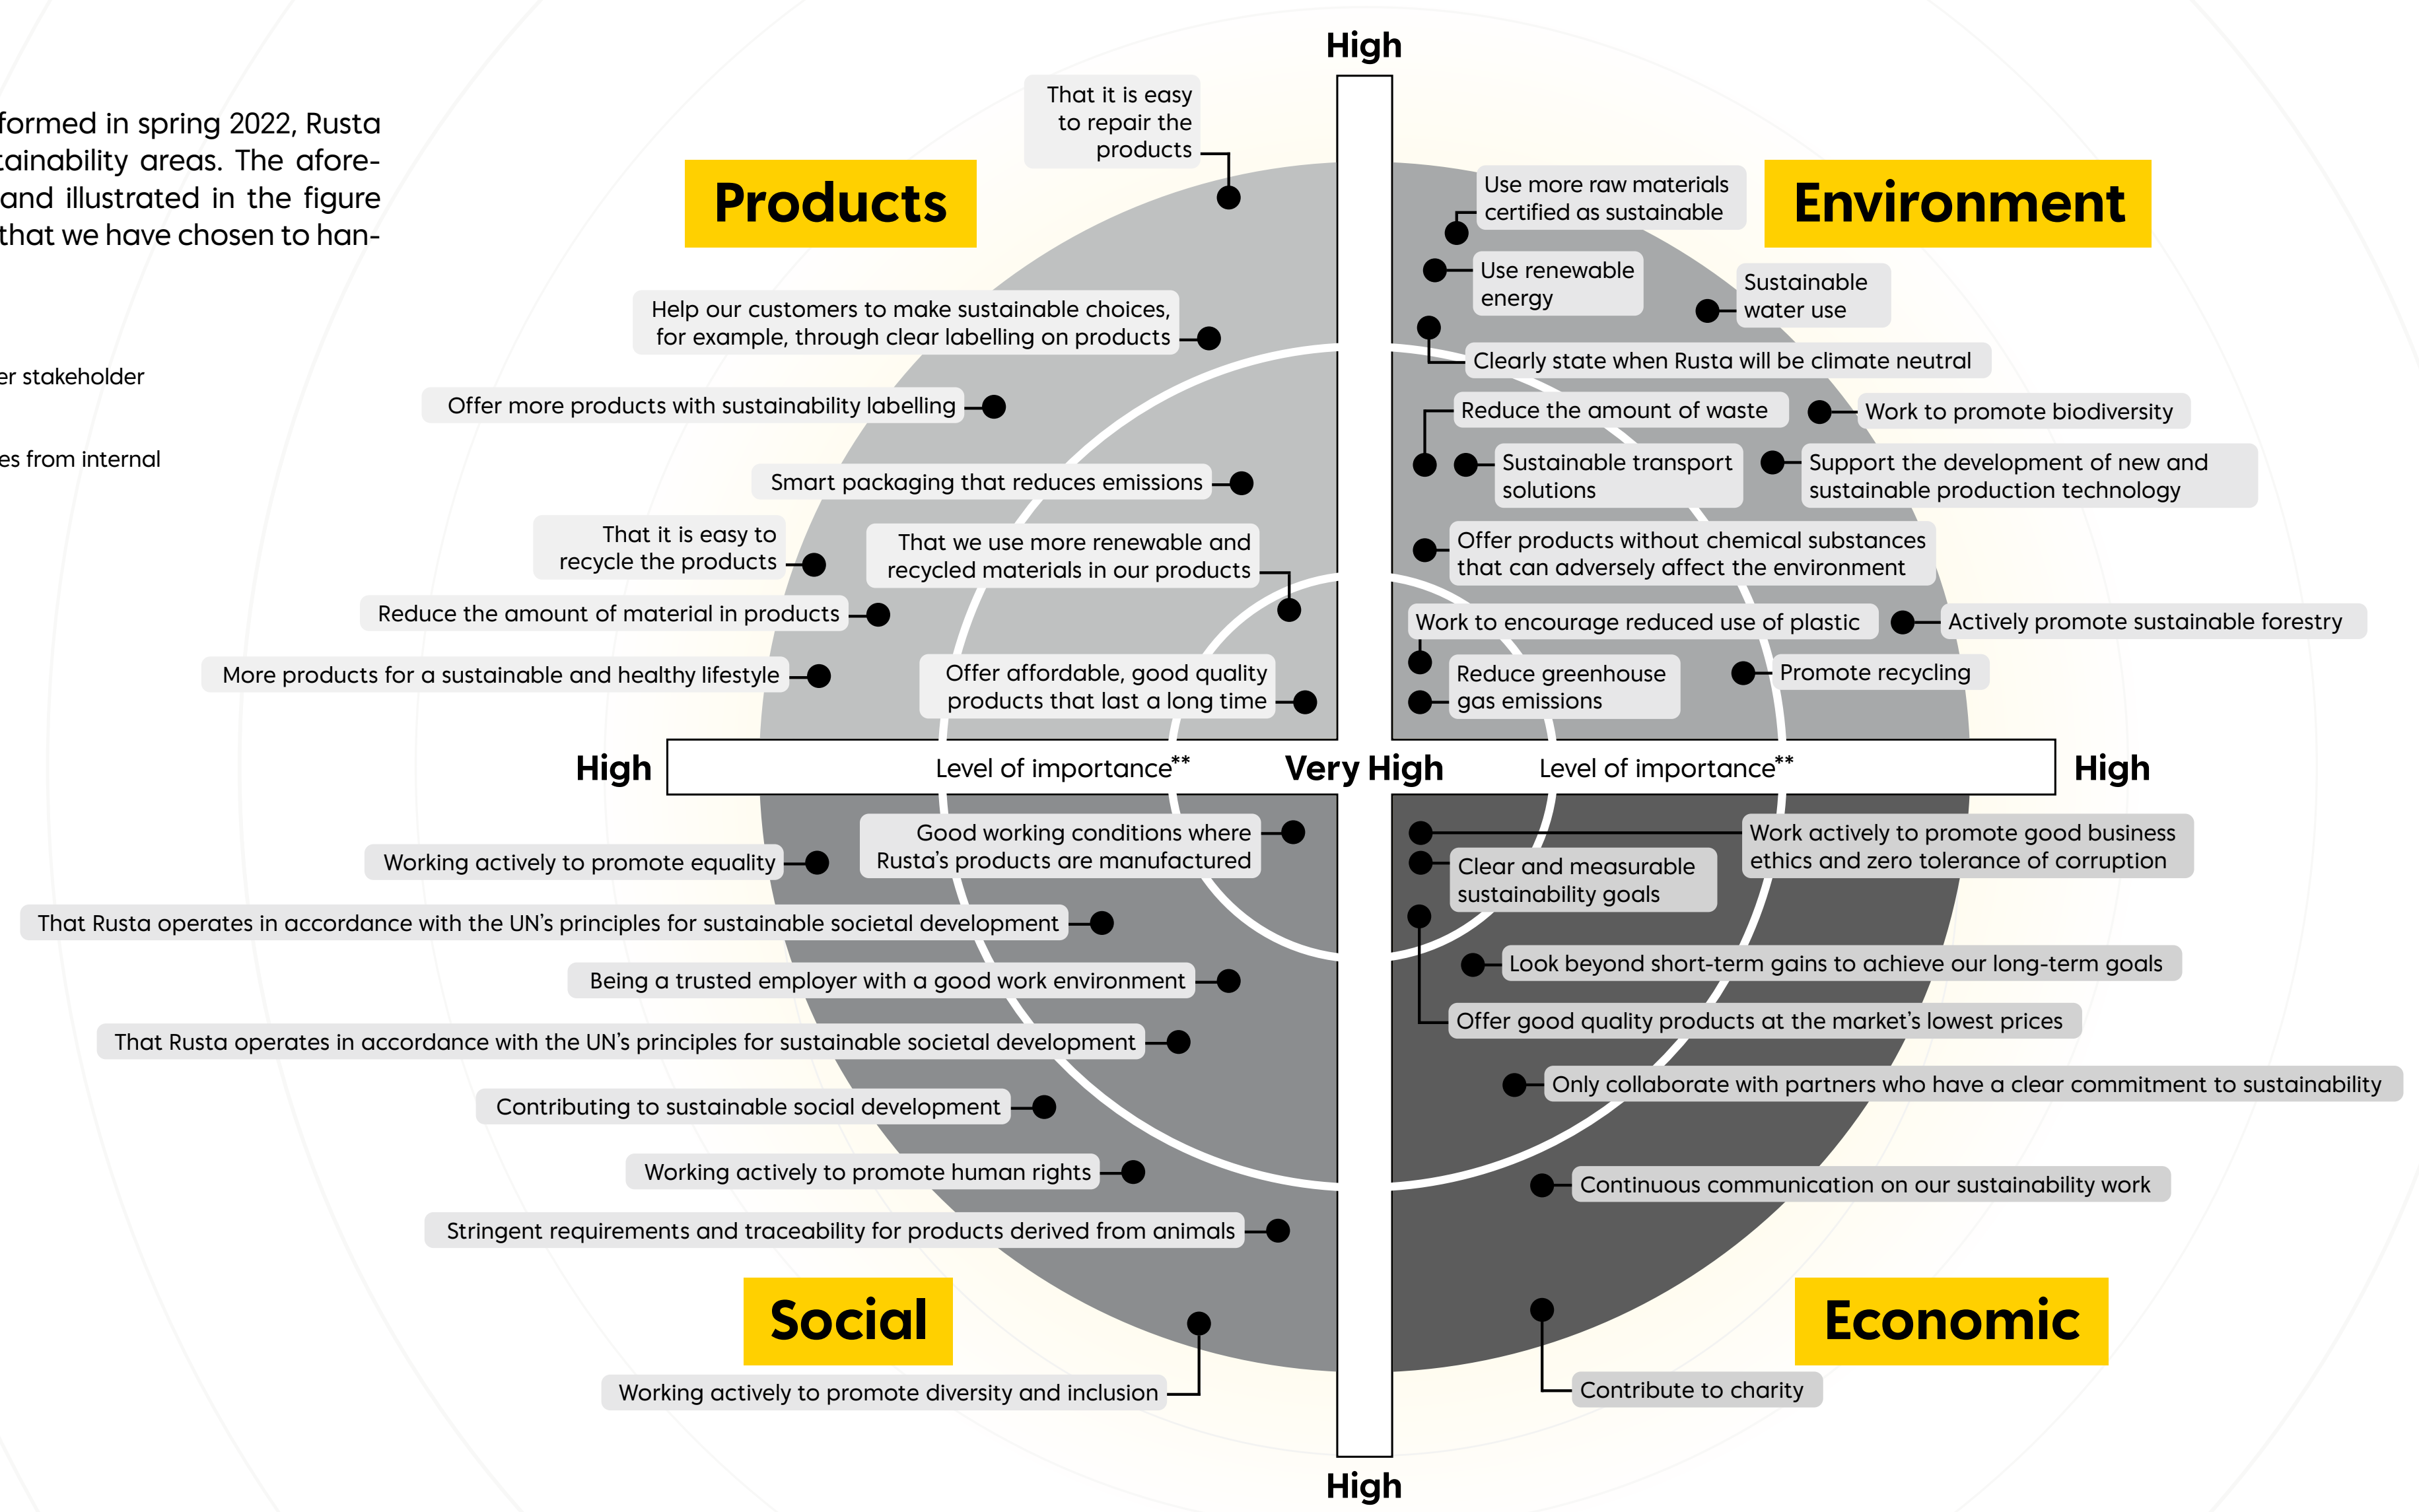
formed in spring 2022, Rusta tainability areas. The afore- and illustrated in the figure that we have chosen to han-

er stakeholder

es from internal

High

Products

Environment

That it is easy to repair the products

Help our customers to make sustainable choices, for example, through clear labelling on products

Offer more products with sustainability labelling

Smart packaging that reduces emissions

That it is easy to recycle the products

That we use more renewable and recycled materials in our products

Reduce the amount of material in products

More products for a sustainable and healthy lifestyle

Offer affordable, good quality products that last a long time

Use more raw materials certified as sustainable

Use renewable energy

Sustainable water use

Clearly state when Rusta will be climate neutral

Reduce the amount of waste

Work to promote biodiversity

Sustainable transport solutions

Support the development of new and sustainable production technology

Offer products without chemical substances that can adversely affect the environment

Work to encourage reduced use of plastic

Actively promote sustainable forestry

Reduce greenhouse gas emissions

Promote recycling

High

Level of importance**

Very High

Level of importance**

High

Good working conditions where Rusta's products are manufactured

Working actively to promote equality

That Rusta operates in accordance with the UN's principles for sustainable societal development

Being a trusted employer with a good work environment

That Rusta operates in accordance with the UN's principles for sustainable societal development

Contributing to sustainable social development

Working actively to promote human rights

Stringent requirements and traceability for products derived from animals

Work actively to promote good business ethics and zero tolerance of corruption

Clear and measurable sustainability goals

Look beyond short-term gains to achieve our long-term goals

Offer good quality products at the market's lowest prices

Only collaborate with partners who have a clear commitment to sustainability

Continuous communication on our sustainability work

Social

Economic

Working actively to promote diversity and inclusion

Contribute to charity

High